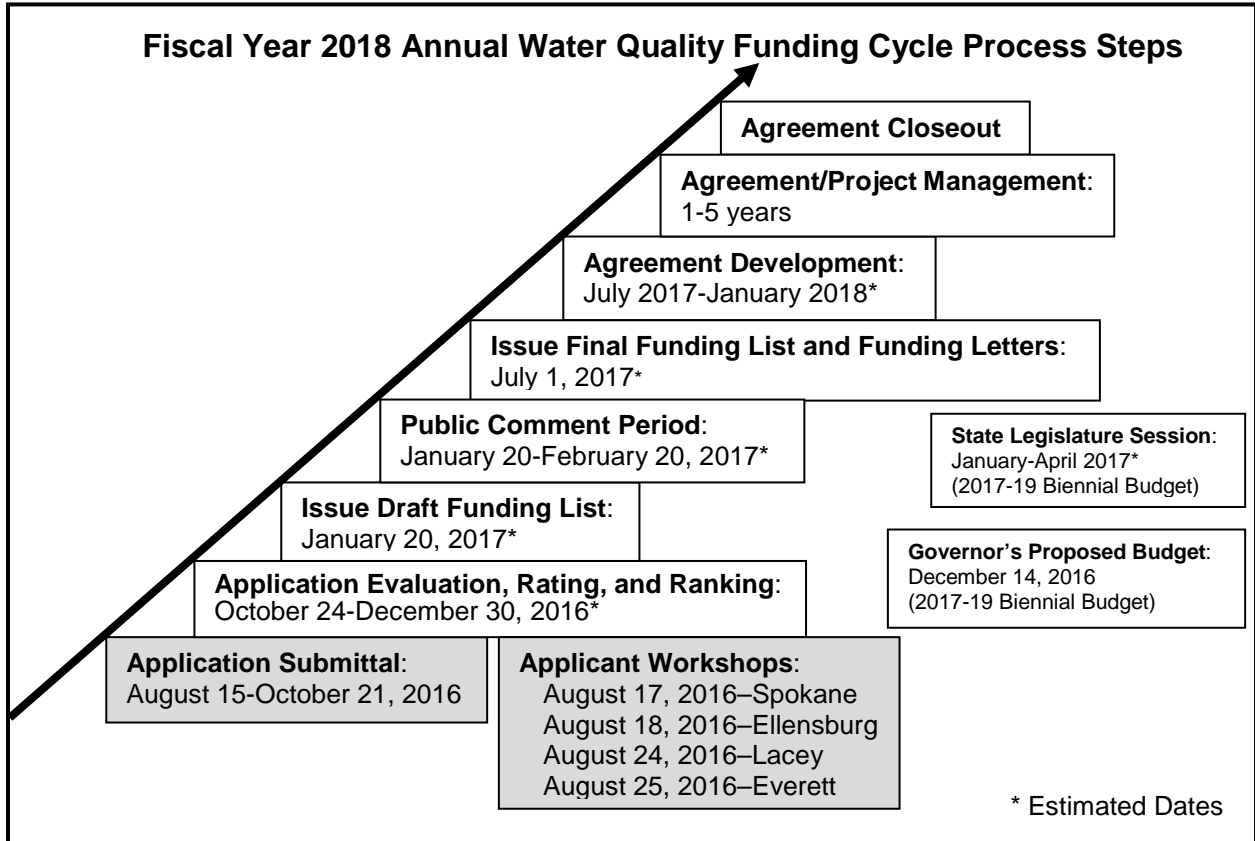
Fiscal Year 2018 Annual Water Quality Funding Cycle Process Steps

Agreement Closeout

Agreement/Project Management: 1-5 years

Agreement Development: July 2017-January 2018*

Issue Final Funding List and Funding Letters: July 1, 2017*

Public Comment Period: January 20-February 20, 2017*

State Legislature Session: January-April 2017* (2017-19 Biennial Budget)

Issue Draft Funding List: January 20, 2017*

Governor's Proposed Budget: December 14, 2016 (2017-19 Biennial Budget)

Application Evaluation, Rating, and Ranking: October 24-December 30, 2016*

Application Submittal: August 15-October 21, 2016

Applicant Workshops:
August 17, 2016–Spokane
August 18, 2016–Ellensburg
August 24, 2016–Lacey
August 25, 2016–Everett

* Estimated Dates